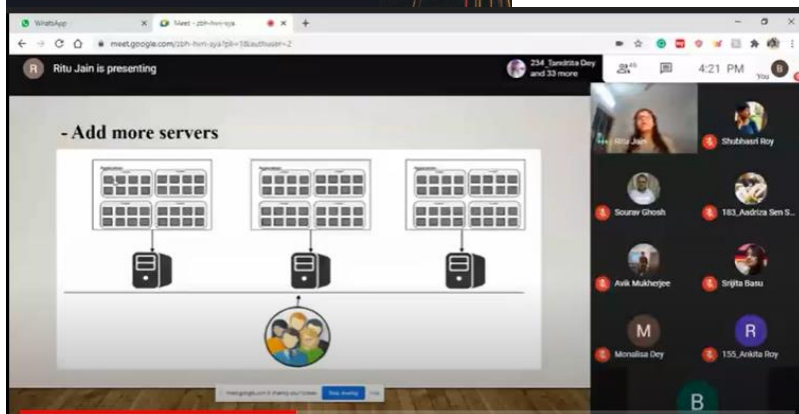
WhatsApp
Meet - zbh-hvri-syа
meet.google.com/zbh-hvri-sya?pli=1&authuser=2
R Ritu Jain is presenting
234_Tandrita Dey and 33 more
33
4:21 PM
You B
- Add more servers
Ritu Jain
Shubhasri Roy
Sourav Ghosh
183_Aadriza Sen S...
Avik Mukherjee
Srijita Basu
M
Monalisa Dey
R
155_Ankita Roy
B
meet.google.com is sharing your screen.
Stop sharing
Hide